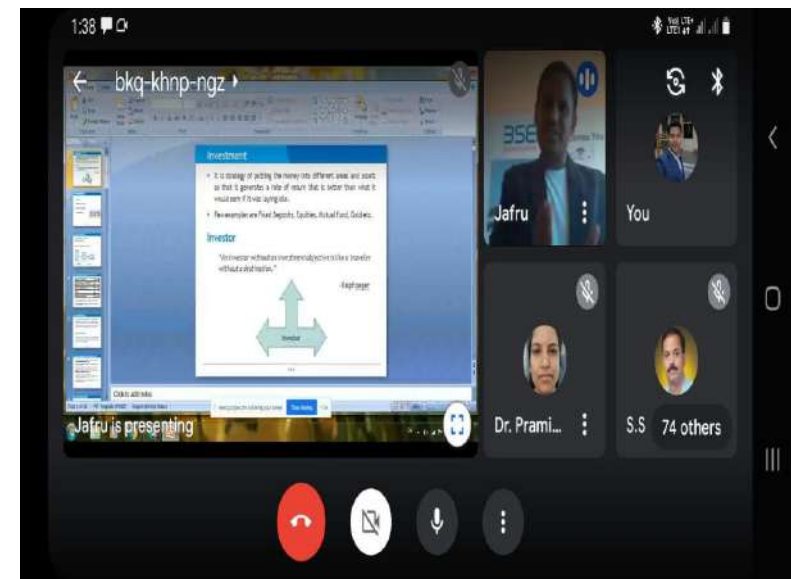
1:38

bkq-khnp-ngz

Investment

• It is strategy of putting the money into different areas and assets so that it generates a rate of return that is better than what it would earn if it was laying idle.

• Few examples are Fixed Deposits, Equities, Mutual Fund, Goldetc.

Investor

"An investor without an investment objective is like a traveler without a destination."

-Ralph seger

Investor

Click to add notes

Jafru is presenting

Jafru

You

Dr. Prami...

S.S

74 others